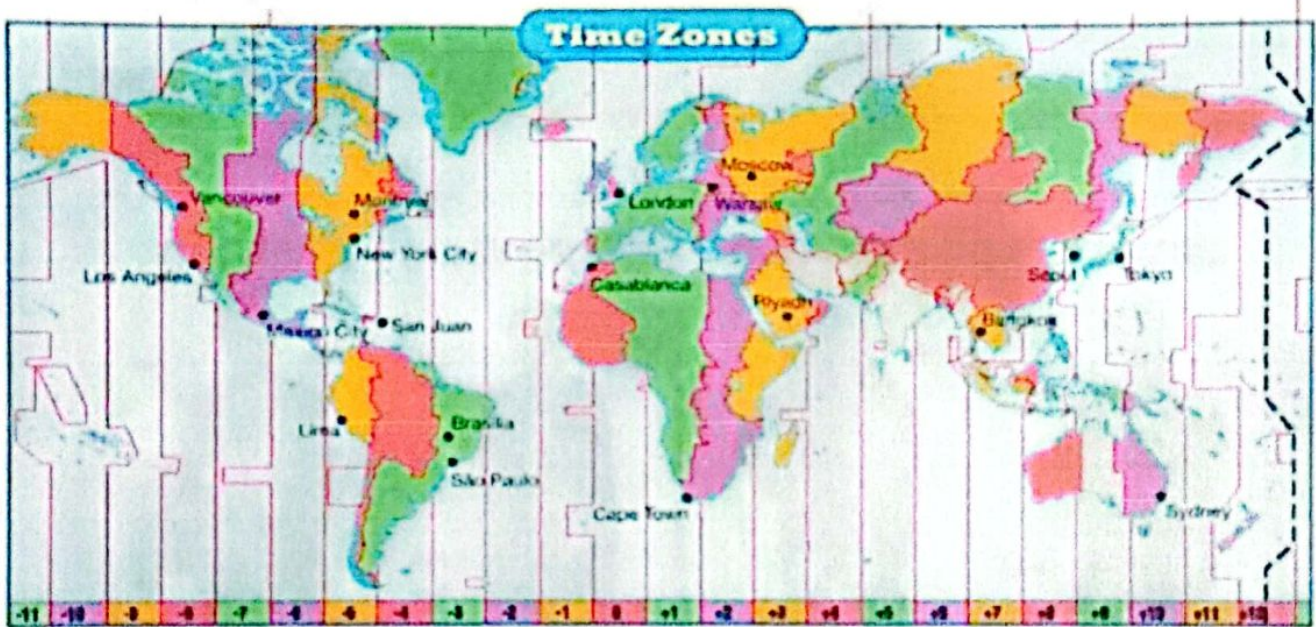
Time Zones

Vancouver
Montreal
New York City
Los Angeles
Mexico City
San Juan
Lima
Brasilia
São Paulo
London
Warsaw
Moscow
Casablanca
Riyadh
Cape Town
Seoul
Tokyo
Bangkok
Sydney

-11 -10 -9 -8 -7 -6 -5 -4 -3 -2 -1 0 +1 +2 +3 +4 +5 +6 +7 +8 +9 +10 +11 +12